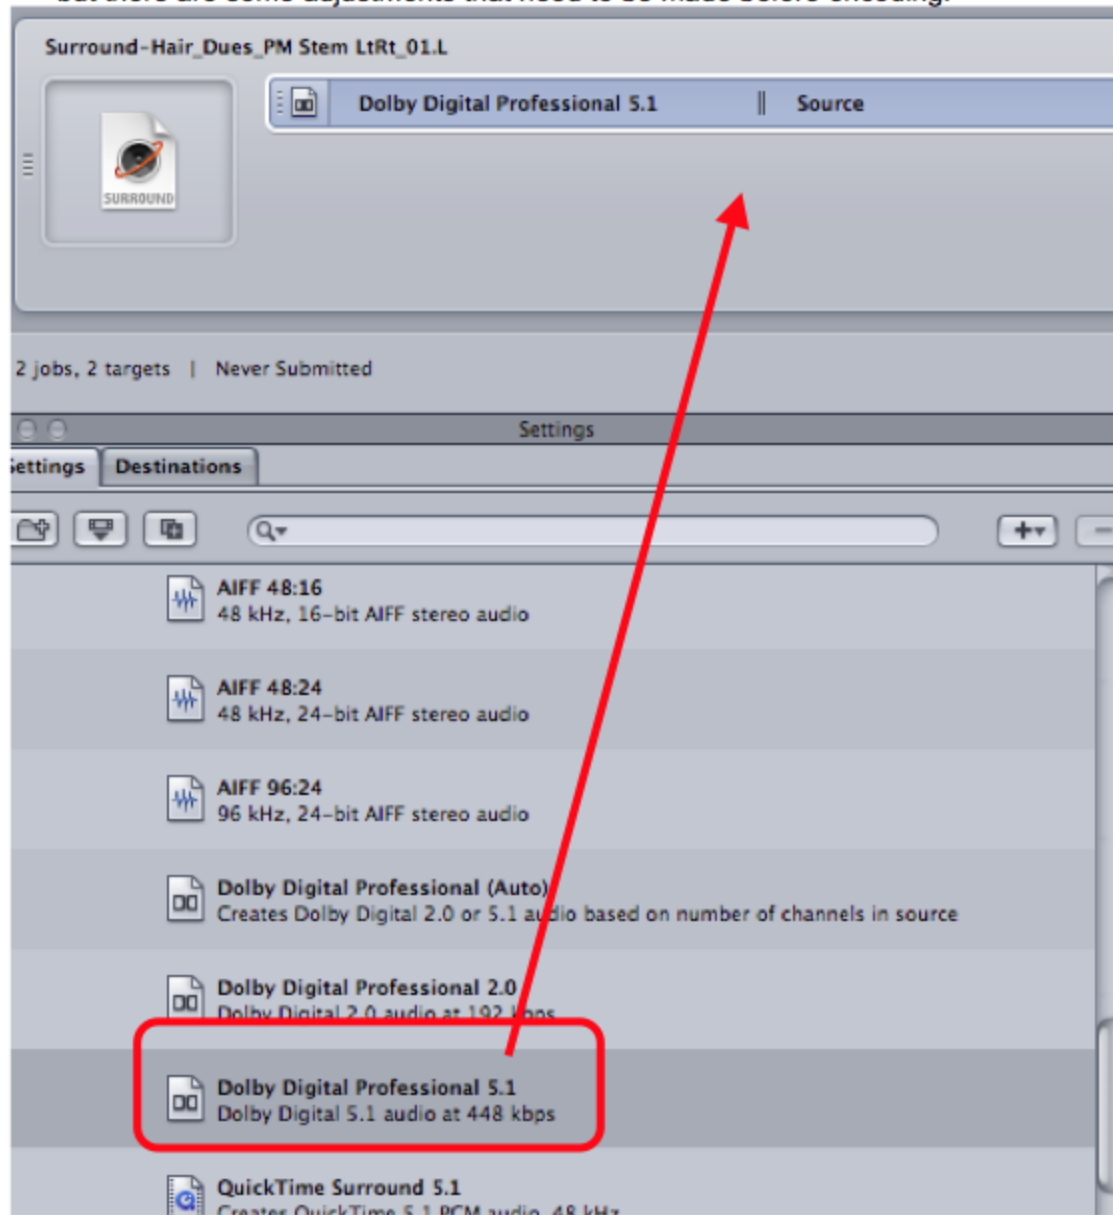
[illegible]

Surround-Hair_Dues_PM Stem LtRt_01.L

SURROUND

Dolby Digital Professional 5.1 | Source

2 jobs, 2 targets | Never Submitted

Settings

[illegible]ettings Destinations

AIFF 48:16
48 kHz, 16-bit AIFF stereo audio

AIFF 48:24
48 kHz, 24-bit AIFF stereo audio

AIFF 96:24
96 kHz, 24-bit AIFF stereo audio

Dolby Digital Professional (Auto)
Creates Dolby Digital 2.0 or 5.1 audio based on number of channels in source

Dolby Digital Professional 2.0
Dolby Digital 2.0 audio at 192 kbps

Dolby Digital Professional 5.1
Dolby Digital 5.1 audio at 448 kbps

QuickTime Surround 5.1
Creates QuickTime 5.1 PCM audio, 48 kHz